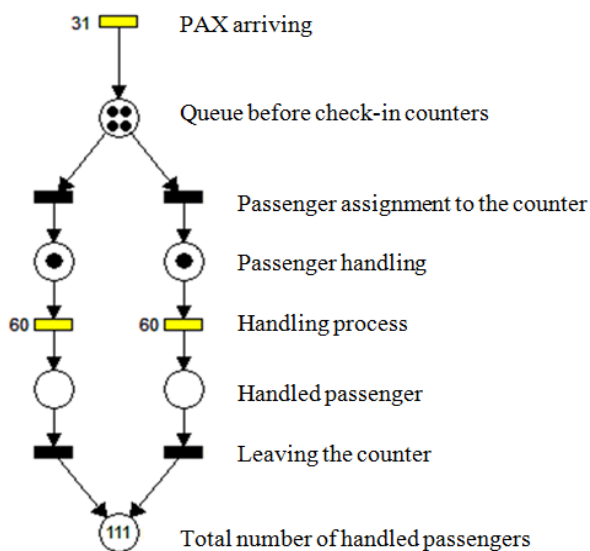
31 PAX arriving

Queue before check-in counters

Passenger assignment to the counter

Passenger handling

60 60 Handling process

Handled passenger

Leaving the counter

111 Total number of handled passengers